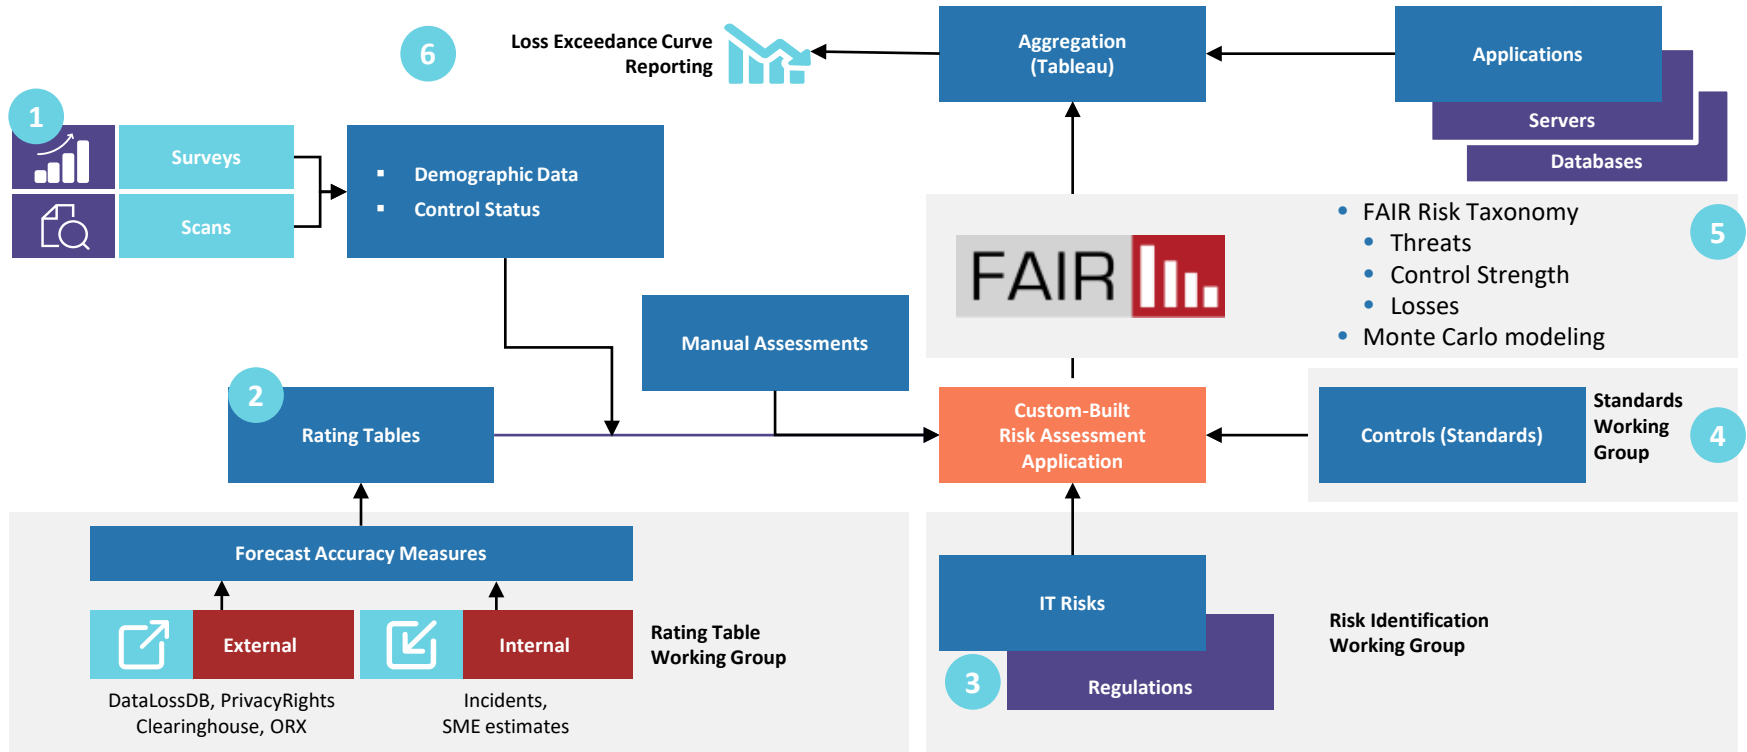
6

Loss Exceedance Curve Reporting

Aggregation (Tableau)

Applications

Servers

Databases

1

Surveys

Scans

Demographic Data
Control Status

FAIR

FAIR Risk Taxonomy
Threats
Control Strength
Losses
Monte Carlo modeling

5

Manual Assessments

2

Rating Tables

Custom-Built Risk Assessment Application

Controls (Standards)

Standards Working Group

4

Forecast Accuracy Measures

External

Internal

Rating Table Working Group

DataLossDB, PrivacyRights Clearinghouse, ORX

Incidents, SME estimates

IT Risks

3

Regulations

Risk Identification Working Group